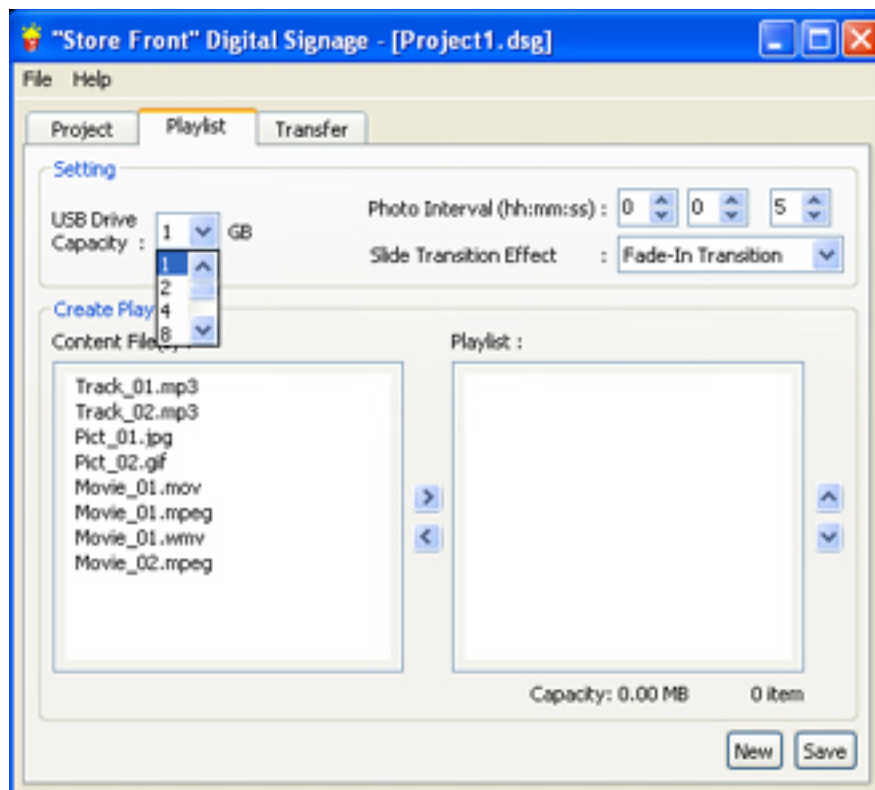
"Store Front" Digital Signage - [Project1.dsg]

File Help

Project Playlist Transfer

Setting

USB Drive Capacity : 1 GB

1
2
4
8

Photo Interval (hh:mm:ss) : 0 0 5

Slide Transition Effect : Fade-In Transition

Create Play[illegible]

Content File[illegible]

Track_01.mp3
Track_02.mp3
Pict_01.jpg
Pict_02.gif
Movie_01.mov
Movie_01.mpeg
Movie_01.wmv
Movie_02.mpeg

Playlist :

Capacity: 0.00 MB 0 item

New Save